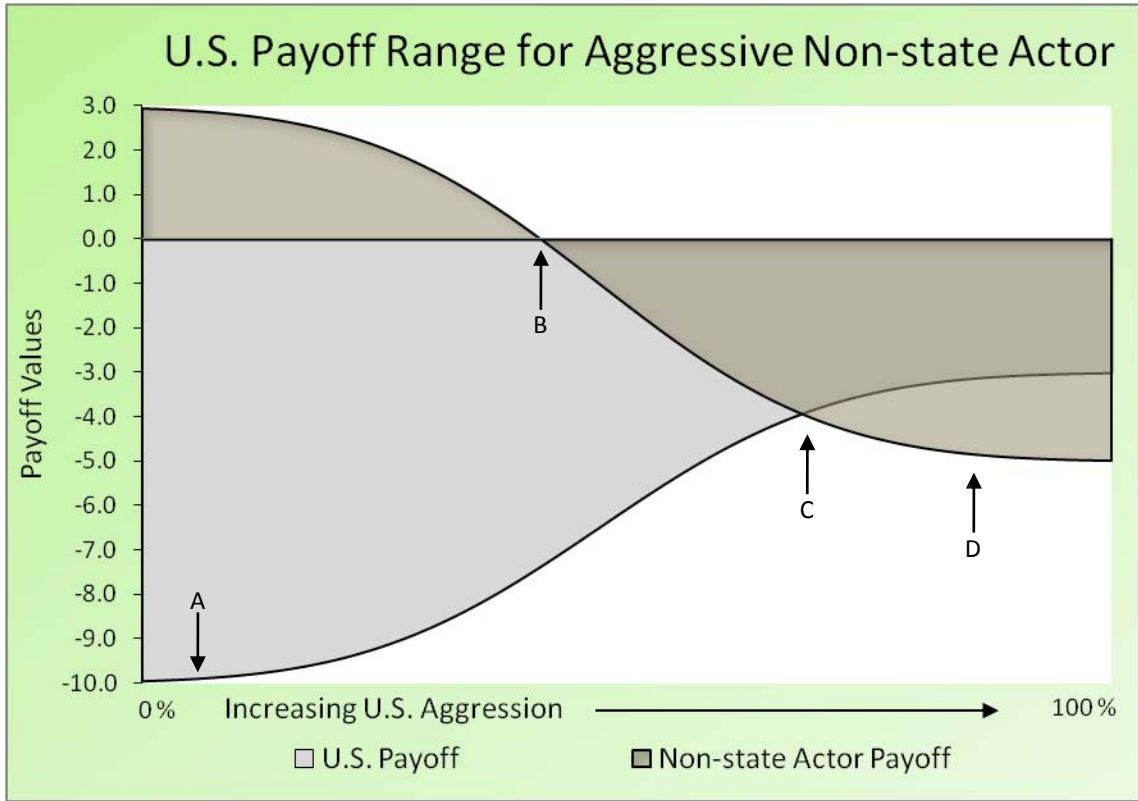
U.S. Payoff Range for Aggressive Non-state Actor

Payoff Values

3.0
2.0
1.0
0.0
-1.0
-2.0
-3.0
-4.0
-5.0
-6.0
-7.0
-8.0
-9.0
-10.0

B
C
D
A

0%
Increasing U.S. Aggression
100%

U.S. Payoff
Non-state Actor Payoff